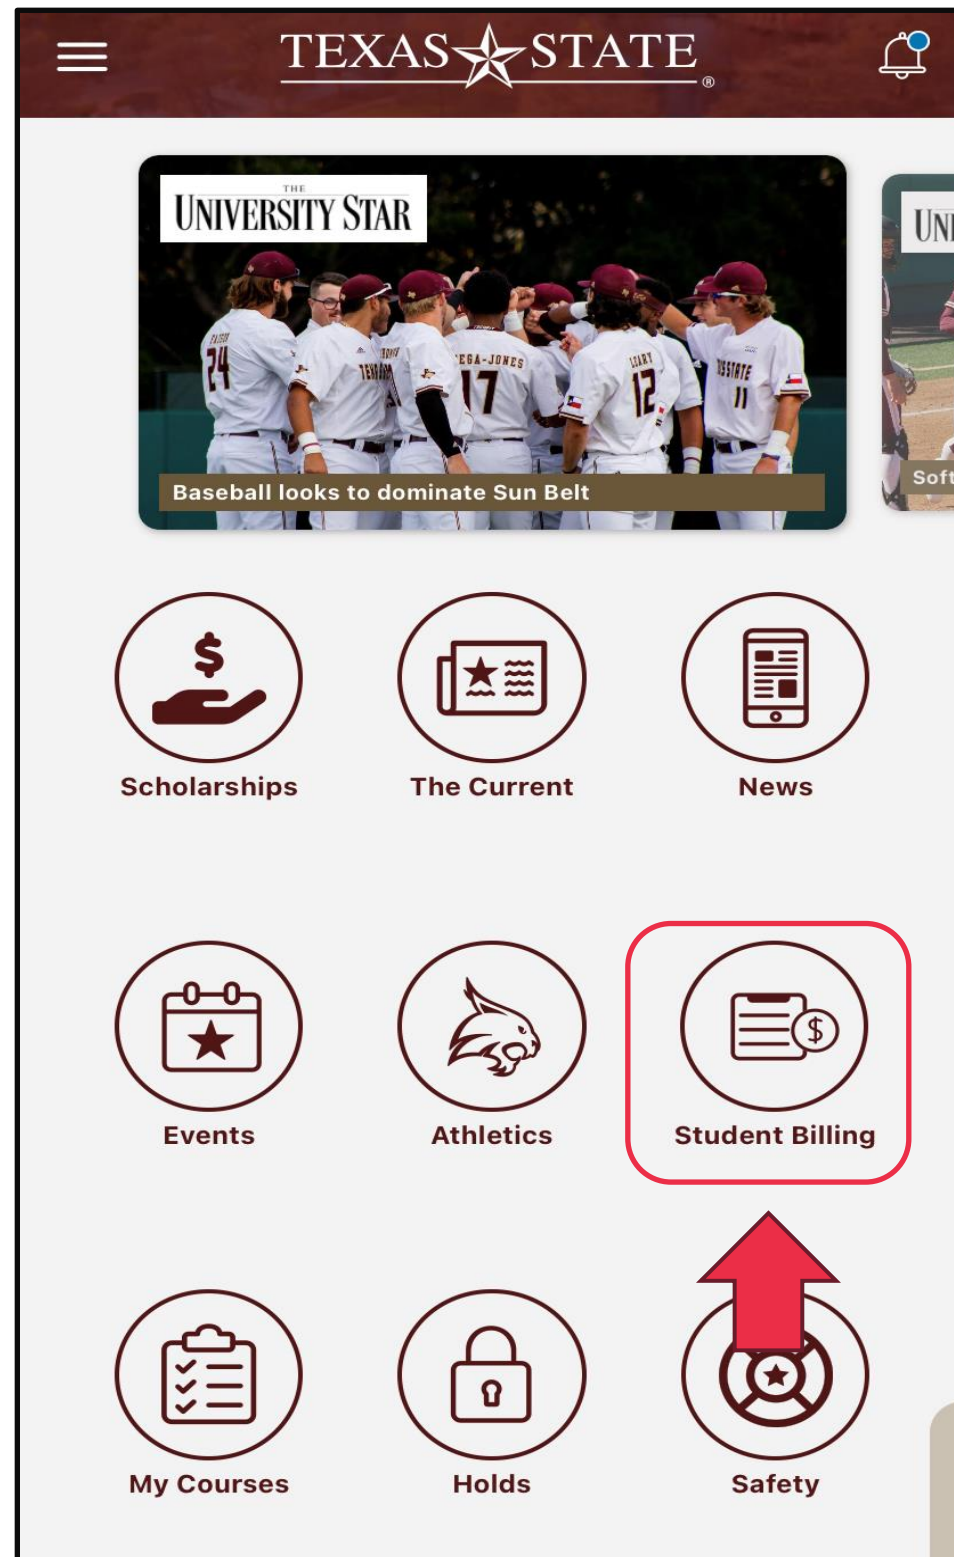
TEXAS STATE®

THE UNIVERSITY STAR

24 TEXAS STATE EGA-JONES 17 LEARY 12 STATE 11

Baseball looks to dominate Sun Belt

UNI

Soft

Scholarships

The Current

News

Events

Athletics

Student Billing

My Courses

Holds

Safety